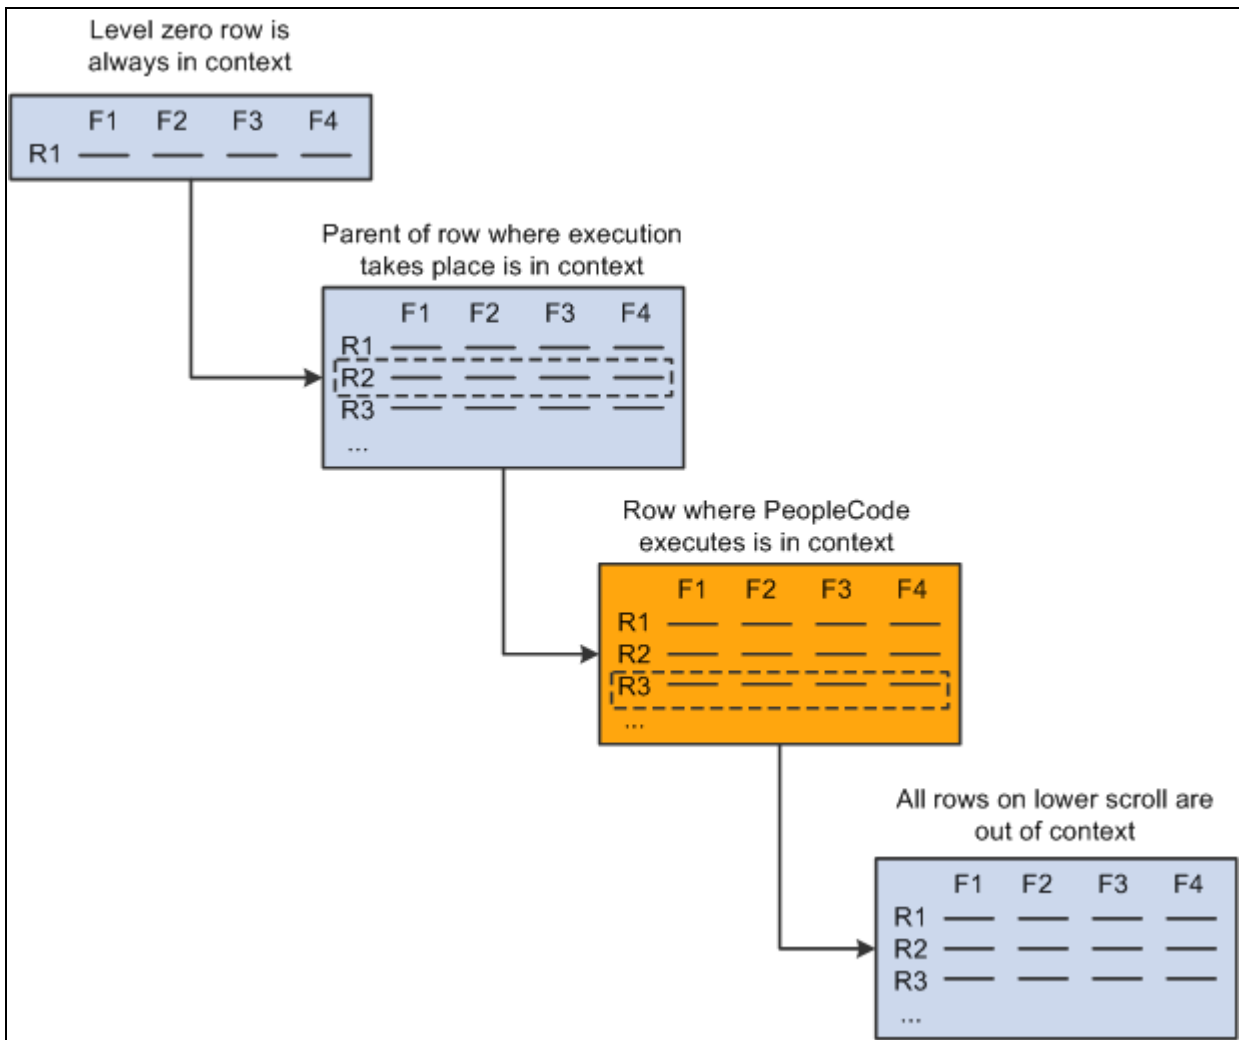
Level zero row is always in context

F1 F2 F3 F4
R1

Parent of row where execution takes place is in context

F1 F2 F3 F4
R1
R2
R3
...

Row where PeopleCode executes is in context

F1 F2 F3 F4
R1
R2
R3
...

All rows on lower scroll are out of context

F1 F2 F3 F4
R1
R2
R3
...